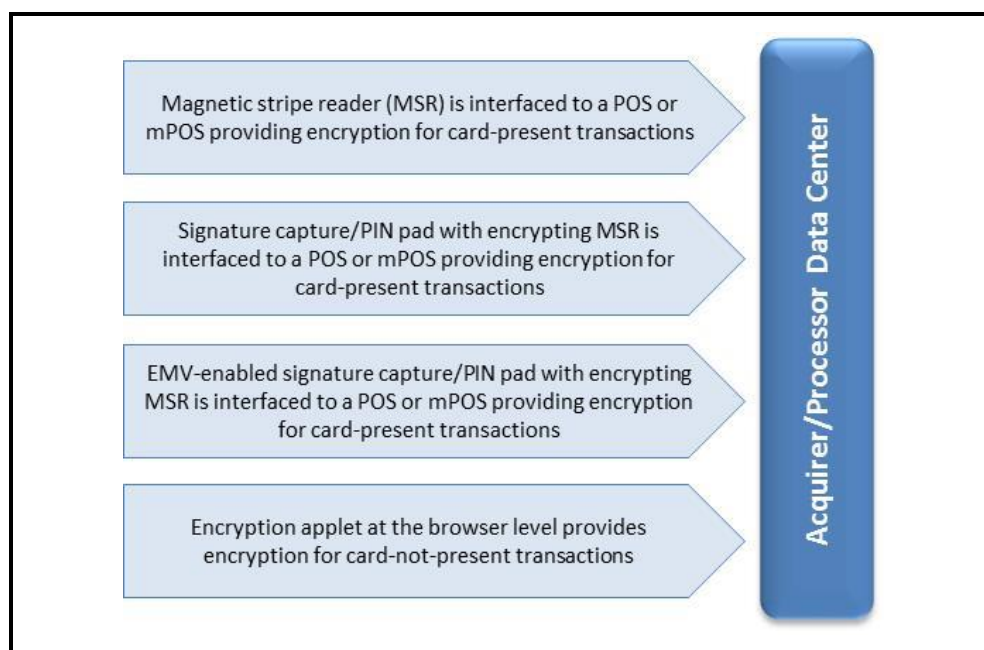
Magnetic stripe reader (MSR) is interfaced to a POS or mPOS providing encryption for card-present transactions

Signature capture/PIN pad with encrypting MSR is interfaced to a POS or mPOS providing encryption for card-present transactions

EMV-enabled signature capture/PIN pad with encrypting MSR is interfaced to a POS or mPOS providing encryption for card-present transactions

Encryption applet at the browser level provides encryption for card-not-present transactions

Acquirer/Processor Data Center